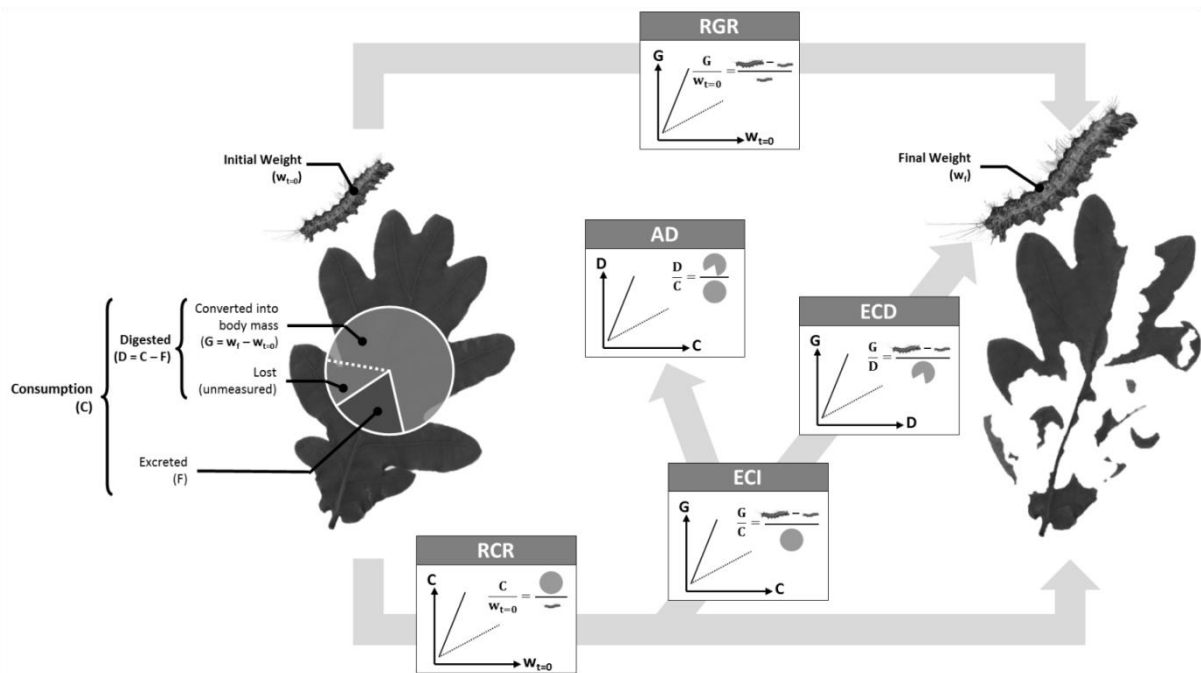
RGR

G

$\frac{G}{w_{t=0}} =$

$w_{t=0}$

Initial Weight ($w_{t=0}$)

Final Weight ($w_f$)

AD

D

$\frac{D}{C} =$

C

ECD

G

$\frac{G}{D} =$

D

Converted into body mass ($G = w_f - w_{t=0}$)

Digested ($D = C - F$)

Lost (unmeasured)

Consumption (C)

Excreted (F)

ECI

G

$\frac{G}{C} =$

C

RCR

C

$\frac{C}{w_{t=0}} =$

$w_{t=0}$